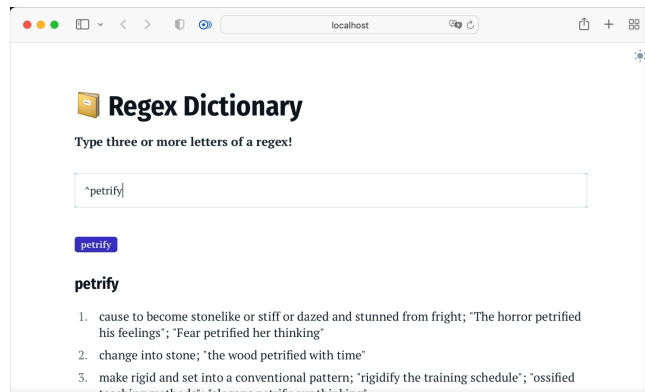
localhost

📔 Regex Dictionary

Type three or more letters of a regex!

^petrify

petrify

petrify

1. cause to become stonelike or stiff or dazed and stunned from fright; "The horror petrified his feelings"; "Fear petrified her thinking"
2. change into stone; "the wood petrified with time"
3. make rigid and set into a conventional pattern; "rigidify the training schedule"; "ossified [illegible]